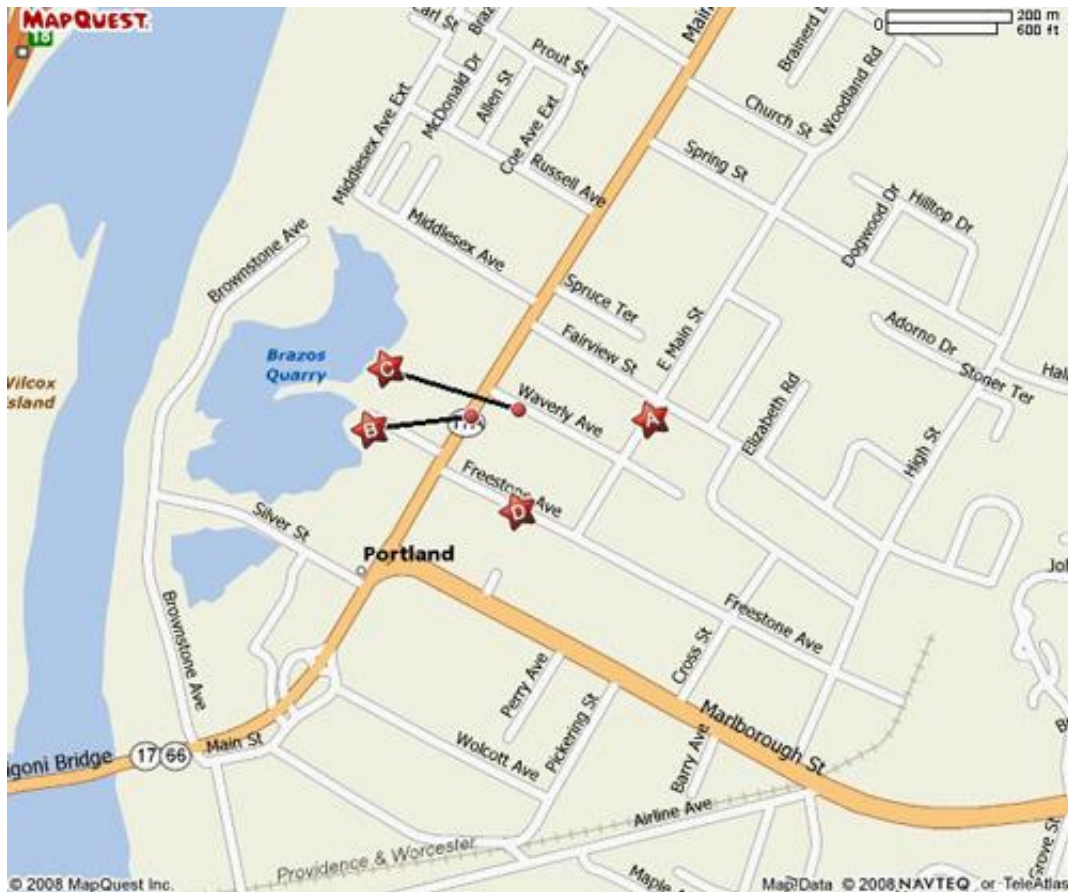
MAPQUEST
15
0
200 m
600 ft
Main St
Carl St
Bra
Prout St
Brainerd
McDonald Dr
Allen St
Church St
Woodland Rd
Middlesex Ave Ext
Coe Ave Ext
Russell Ave
Spring St
Middlesex Ave
Hilltop Dr
Dogwood Dr
Brownstone Ave
Spruce Ter
E Main St
Adorno Dr
Fairview St
Brazos Quarry
Stoner Ter
Hal
Wilcox Island
C
Elizabeth Rd
Waverly Ave
A
B
17A
High St
Freestone Ave
D
Silver St
Portland
Jo
Freestone Ave
Brownstone Ave
Cross St
Perry Ave
Marlborough St
Pickering St
Barry Ave
Wolcott Ave
Arrigoni Bridge
17
66
Main St
Airline Ave
Providence & Worcester
Maple
Grove St
© 2008 MapQuest Inc.
Map Data © 2008 NAVTEQ or TeleAtlas